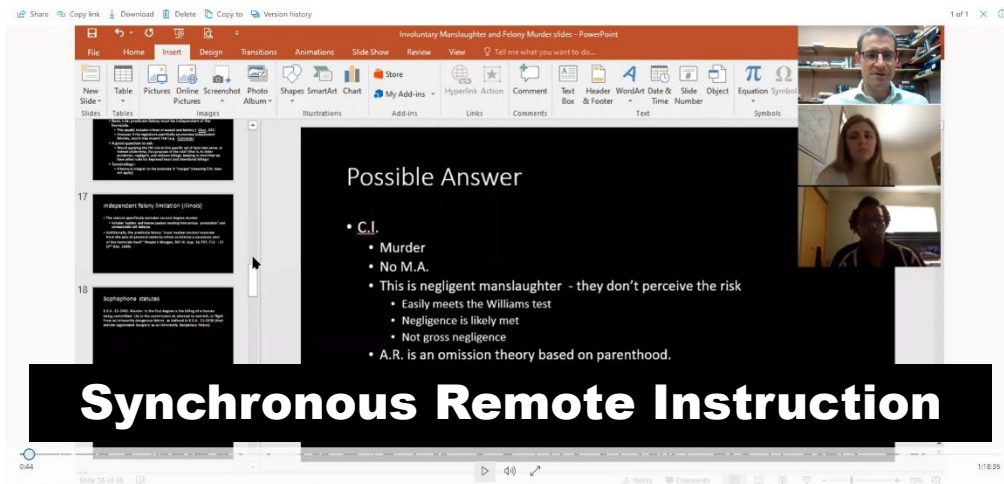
Share Copy link Download Delete Copy to Version history

1 of 1

Voluntary Manslaughter and Felony Murder slides - PowerPoint

File Home Insert Design Transitions Animations Slide Show Review View Tell me what you want to do...

New Slide Table Pictures Online Pictures Screenshot Photo Album Shapes SmartArt Chart Store My Add-ins Hyperlink Action Comment Text Box Header & Footer WordArt Date & Time Slide Number Object Equation Symbol

Slides Tables Images Illustrations Add-ins Links Comments Text Symbols

17

Independent felony limitation (Illinois)

18

Sophophone statutes

Possible Answer

• C.I.
• Murder
• No M.A.
• This is negligent manslaughter - they don't perceive the risk
• Easily meets the Williams test
• Negligence is likely met
• Not gross negligence
• A.R. is an omission theory based on parenthood.

Synchronous Remote Instruction

0:44

1:18:36

Slide 38 of 38

Notes Comments

73%